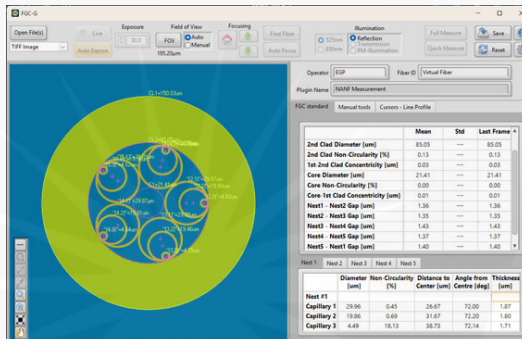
FGC-G

Open File(s)

TIFF Image

Live

Auto Expose

Exposure

30.0

Field of View

FOV

Auto

Manual

195.20µm

Focusing

Find Fiber

Auto Focus

Illumination

525nm

850nm

Reflection

Transmission

RM Illumination

Full Measure

Quick Measure

Save

Reset

CL1=150.03um

Operator EGP

Fiber ID Virtual Fiber

Plugin Name NANF Measurement

FGC standard Manual tools Cursors - Line Profile

| | Mean | Std | Last Frame |
|---|---|---|---|
| 2nd Clad Diameter [um] | 85.05 | --- | 85.05 |
| 2nd Clad Non-Circularity [%] | 0.13 | --- | 0.13 |
| 1st-2nd Clad Concentricity [um] | 0.03 | --- | 0.03 |
| Core Diameter [um] | 21.41 | --- | 21.41 |
| Core Non-Circularity [%] | 0.00 | --- | 0.00 |
| Core-1st Clad Concentricity [um] | 0.01 | --- | 0.01 |
| Nest1 - Nest2 Gap [um] | 1.36 | --- | 1.36 |
| Nest2 - Nest3 Gap [um] | 1.35 | --- | 1.35 |
| Nest3 - Nest4 Gap [um] | 1.43 | --- | 1.43 |
| Nest4 - Nest5 Gap [um] | 1.37 | --- | 1.37 |
| Nest5 - Nest1 Gap [um] | 1.40 | --- | 1.40 |

Nest 1 Nest 2 Nest 3 Nest 4 Nest 5

| | Diameter [um] | Non-Circularity [%] | Distance to Center [um] | Angle from Centre [deg] | Thickness [um] |
|---|---|---|---|---|---|
| Nest #1 | | | | | |
| Capillary 1 | 29.96 | 0.45 | 26.67 | 72.00 | 1.87 |
| Capillary 2 | 19.86 | 0.69 | 31.67 | 72.20 | 1.80 |
| Capillary 3 | 4.49 | 18.13 | 38.73 | 72.14 | 1.71 |